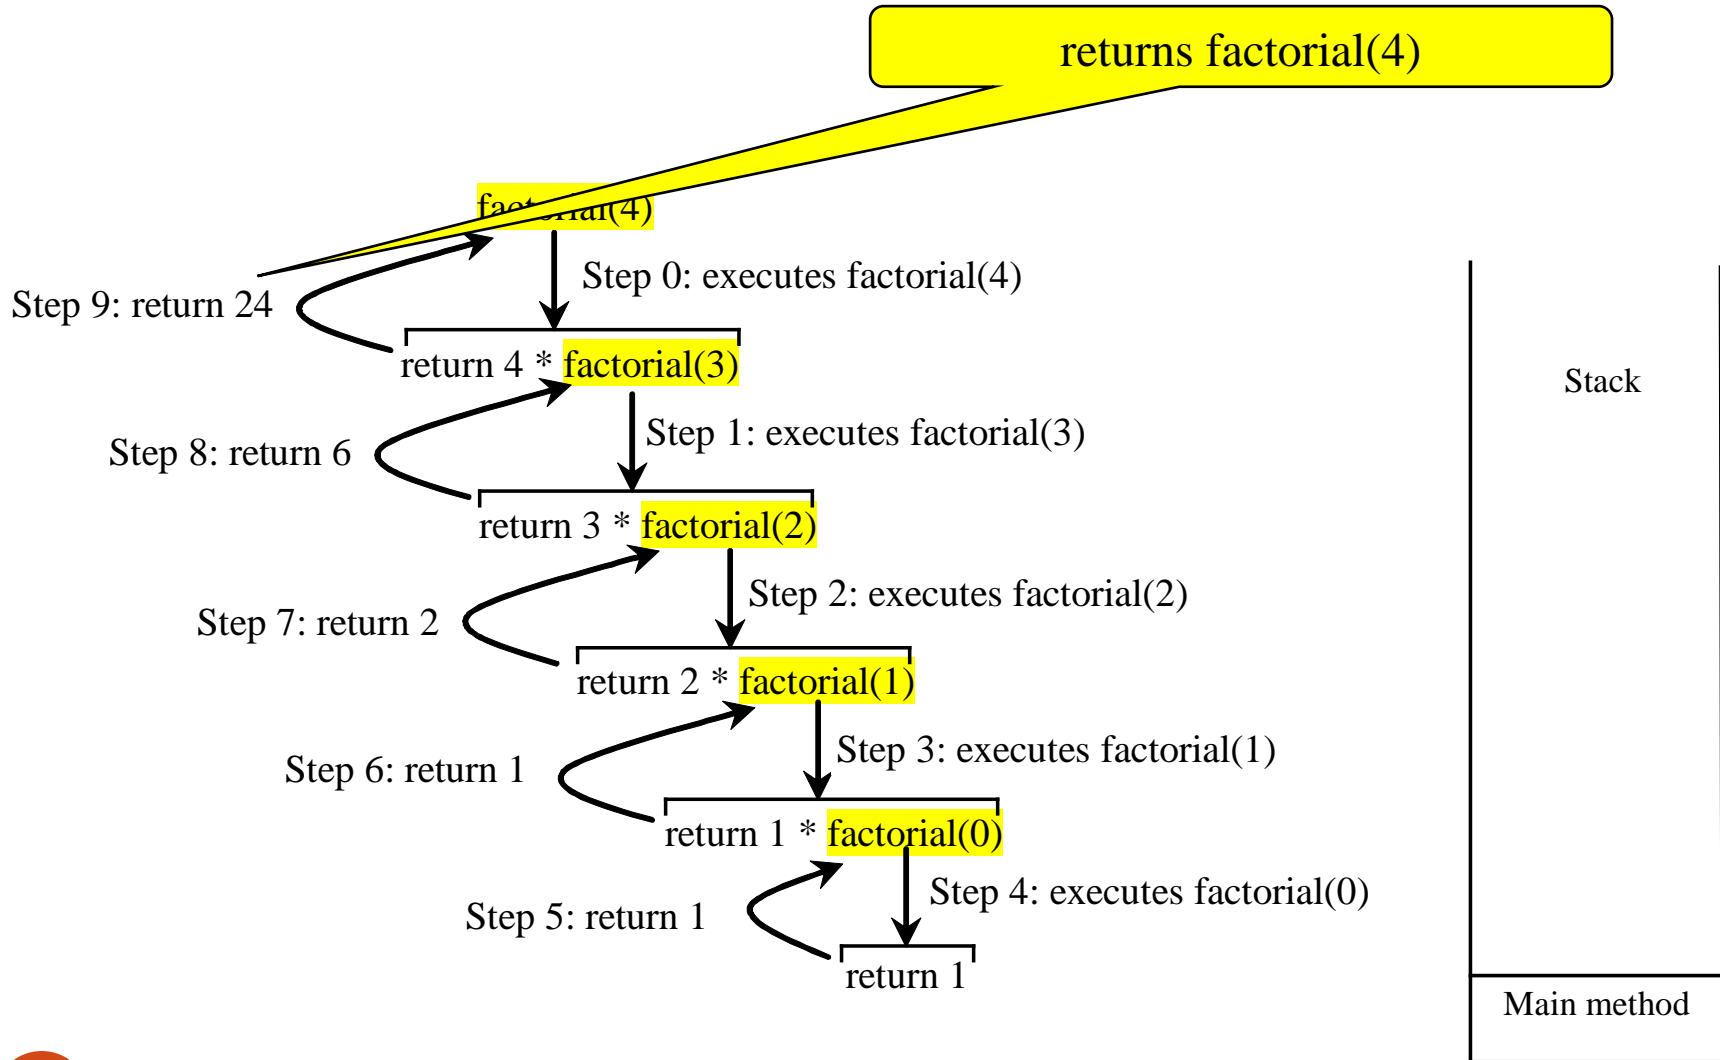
returns factorial(4)

factorial(4)

Step 0: executes factorial(4)

Step 9: return 24

return 4 * factorial(3)

Step 1: executes factorial(3)

Step 8: return 6

return 3 * factorial(2)

Step 2: executes factorial(2)

Step 7: return 2

return 2 * factorial(1)

Step 3: executes factorial(1)

Step 6: return 1

return 1 * factorial(0)

Step 4: executes factorial(0)

Step 5: return 1

return 1

Stack

Main method